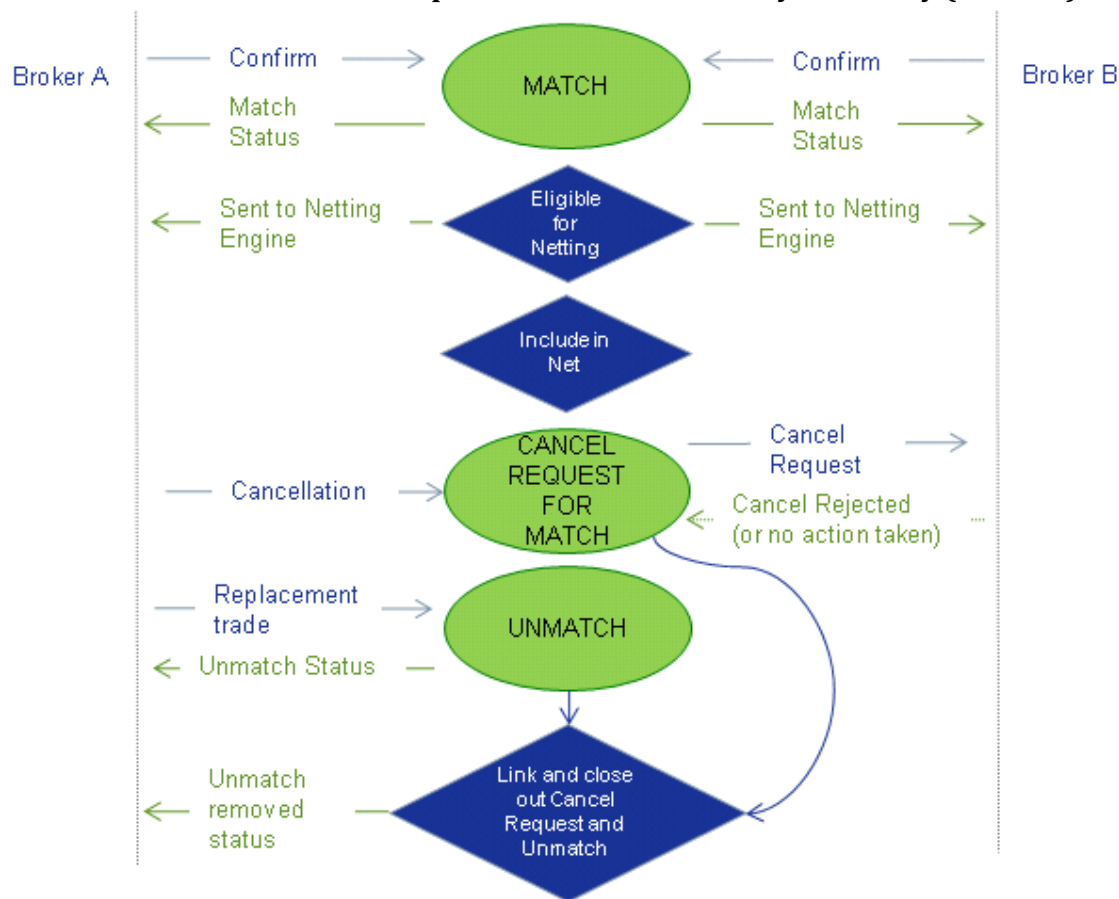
Broker A

Confirm

MATCH

Confirm

Broker B

Match Status

Match Status

Sent to Netting Engine

Eligible for Netting

Sent to Netting Engine

Include in Net

Cancel Request

Cancellation

CANCEL REQUEST FOR MATCH

Cancel Rejected (or no action taken)

Replacement trade

UNMATCH

Unmatch Status

Unmatch removed status

Link and close out Cancel Request and Unmatch